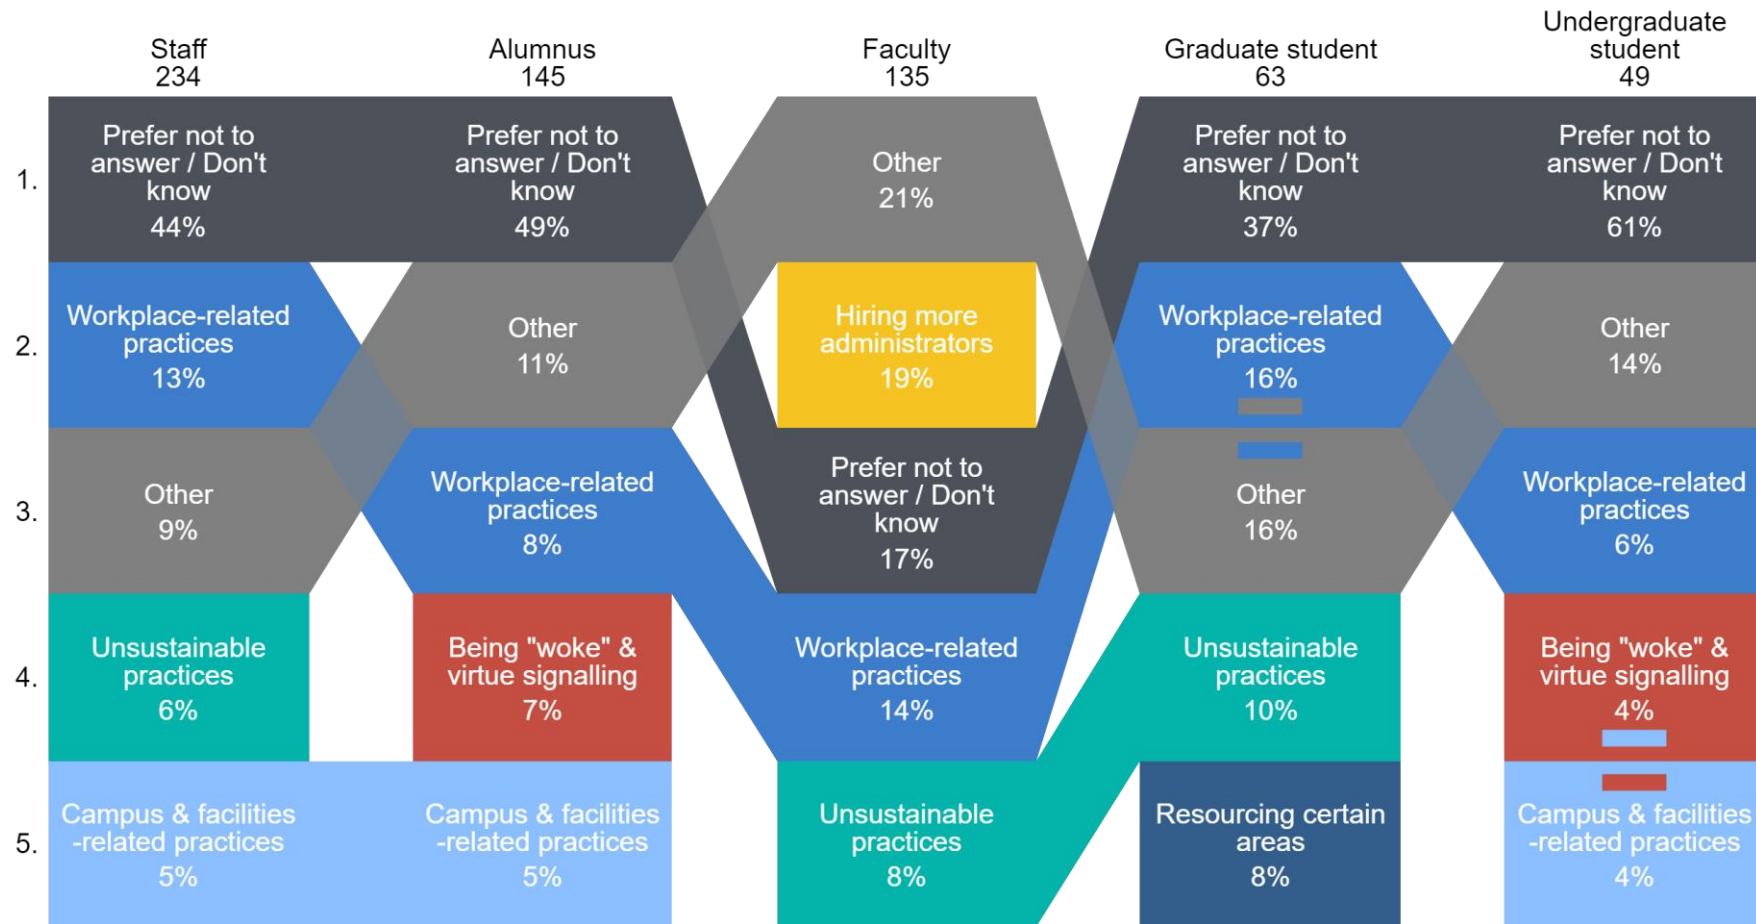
| | Staff 234 | Alumnus 145 | Faculty 135 | Graduate student 63 | Undergraduate student 49 |
|---|---|---|---|---|---|
| 1. | Prefer not to answer / Don't know 44% | Prefer not to answer / Don't know 49% | Other 21% | Prefer not to answer / Don't know 37% | Prefer not to answer / Don't know 61% |
| 2. | Workplace-related practices 13% | Other 11% | Hiring more administrators 19% | Workplace-related practices 16% | Other 14% |
| 3. | Other 9% | Workplace-related practices 8% | Prefer not to answer / Don't know 17% | Other 16% | Workplace-related practices 6% |
| 4. | Unsustainable practices 6% | Being "woke" & virtue signalling 7% | Workplace-related practices 14% | Unsustainable practices 10% | Being "woke" & virtue signalling 4% |
| 5. | Campus & facilities -related practices 5% | Campus & facilities -related practices 5% | Unsustainable practices 8% | Resourcing certain areas 8% | Campus & facilities -related practices 4% |